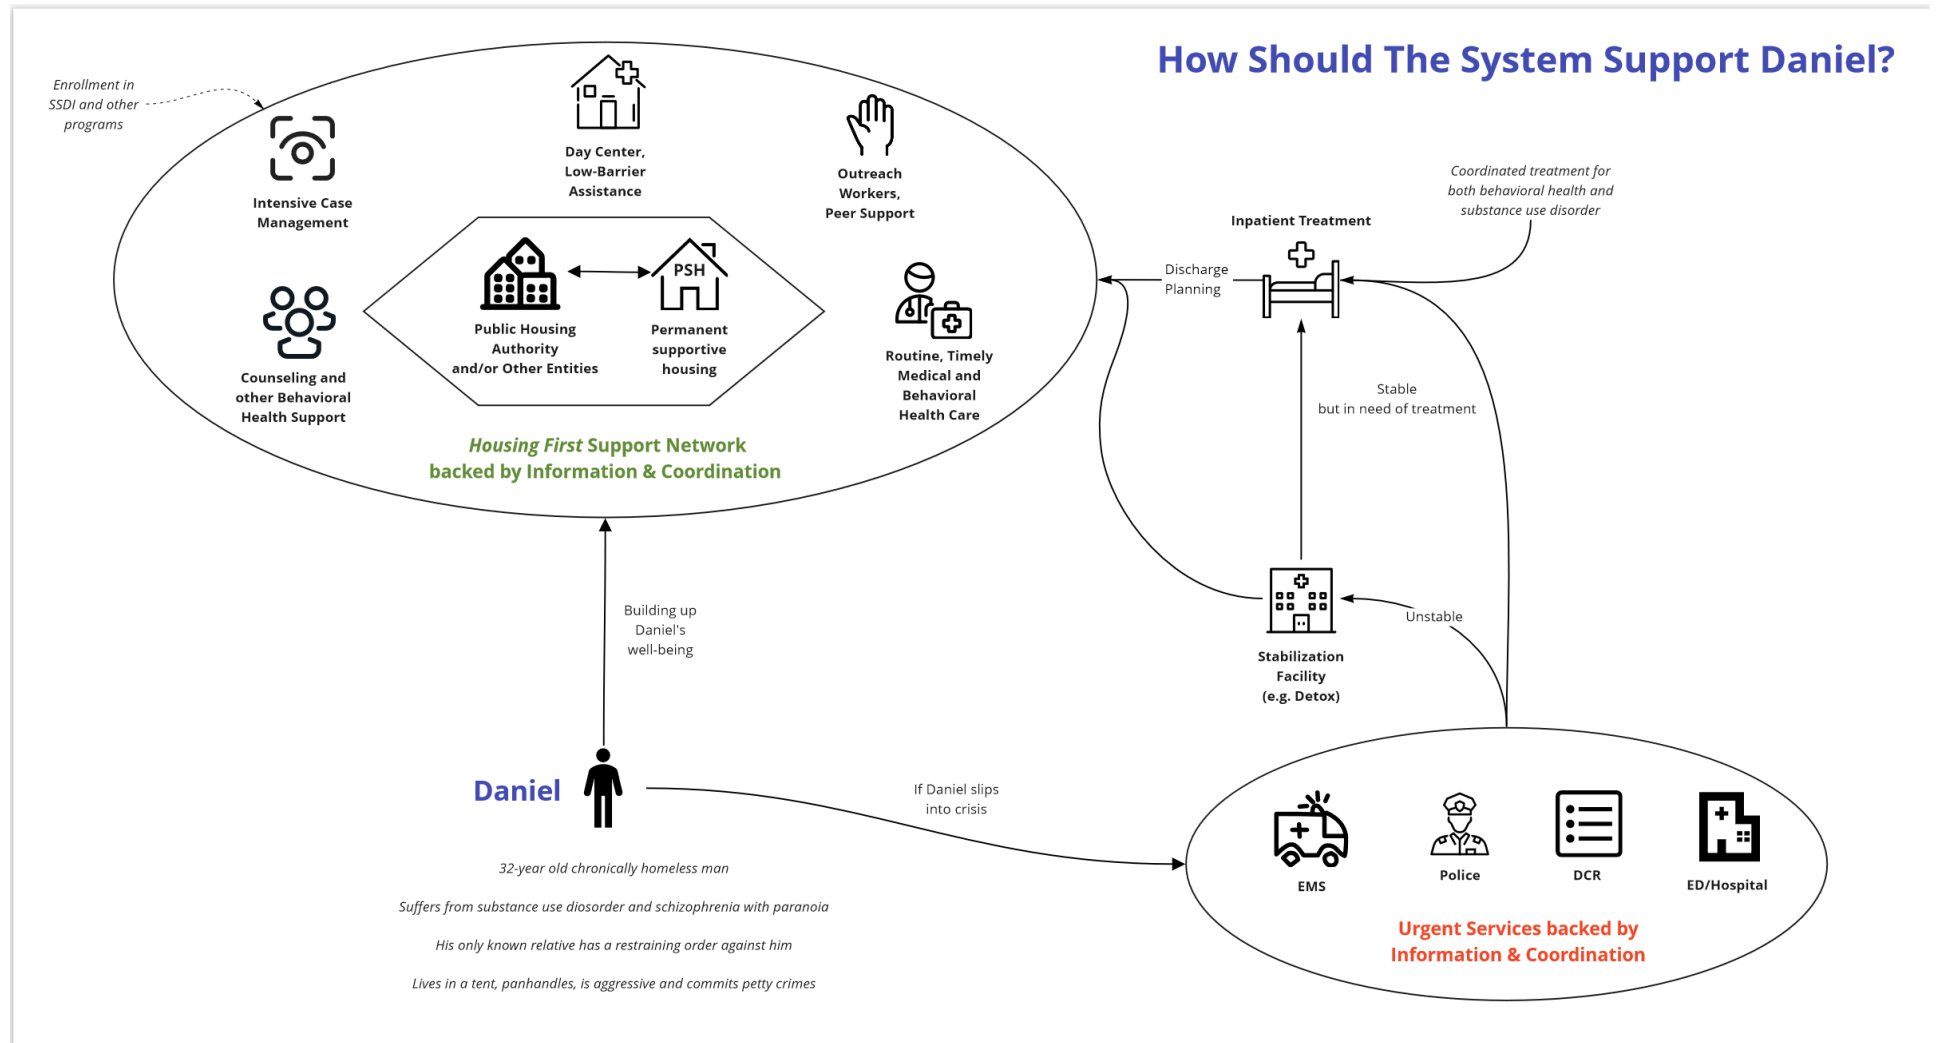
How Should The System Support Daniel?

Enrollment in SSDI and other programs

Intensive Case Management

Day Center, Low-Barrier Assistance

Outreach Workers, Peer Support

PSH

Public Housing Authority and/or Other Entities

Permanent supportive housing

Counseling and other Behavioral Health Support

Routine, Timely Medical and Behavioral Health Care

Housing First Support Network backed by Information & Coordination

Coordinated treatment for both behavioral health and substance use disorder

Inpatient Treatment

Discharge Planning

Stable but in need of treatment

Unstable

Stabilization Facility (e.g. Detox)

Building up Daniel's well-being

Daniel

If Daniel slips into crisis

32-year old chronically homeless man

Suffers from substance use diosorder and schizophrenia with paranoia

His only known relative has a restraining order against him

Lives in a tent, panhandles, is aggressive and commits petty crimes

EMS

Police

DCR

ED/Hospital

Urgent Services backed by Information & Coordination